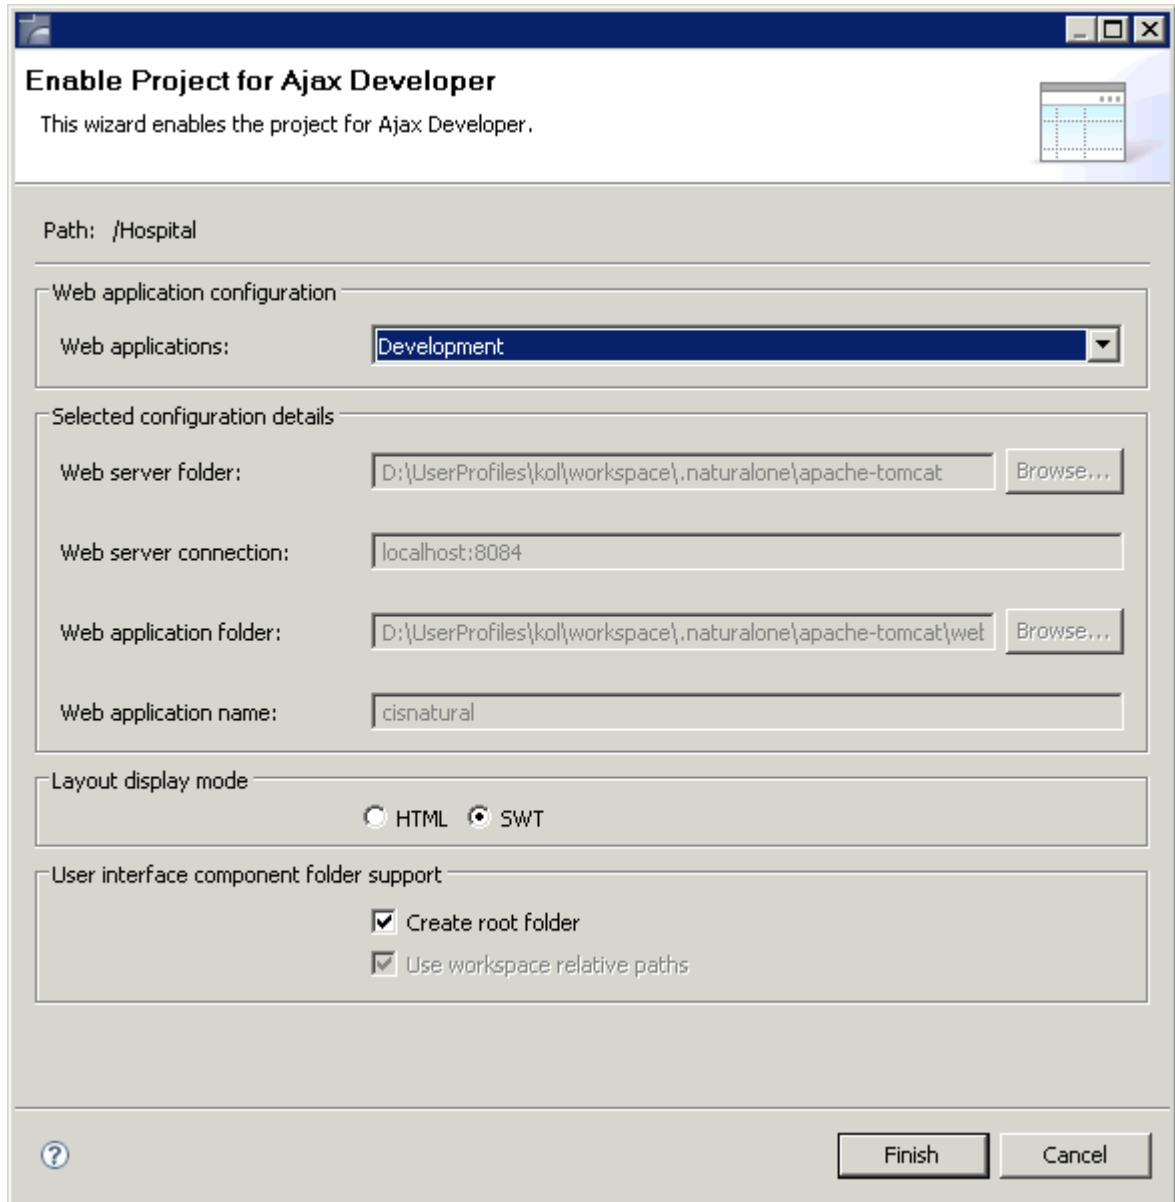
Enable Project for Ajax Developer

This wizard enables the project for Ajax Developer.

Path: /Hospital

Web application configuration

Web applications: Development

Selected configuration details

Web server folder: D:\UserProfiles\kol\workspace\.naturalone\apache-tomcat Browse...

Web server connection: localhost:8084

Web application folder: D:\UserProfiles\kol\workspace\.naturalone\apache-tomcat\wet Browse...

Web application name: cisnatural

Layout display mode

HTML SWT

User interface component folder support

Create root folder

Use workspace relative paths

Finish Cancel